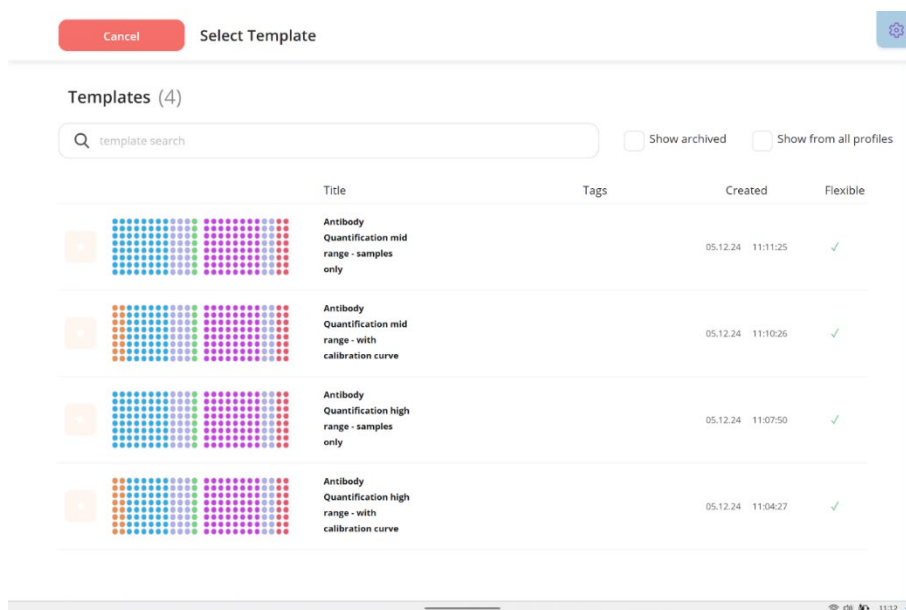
Cancel

Select Template

Templates (4)

template search

Show archived

Show from all profiles

| | Title | Tags | Created | Flexible |
|---|---|---|---|---|
| | Antibody Quantification mid range - samples only | | 05.12.24 11:11:25 | ✓ |
| | Antibody Quantification mid range - with calibration curve | | 05.12.24 11:10:26 | ✓ |
| | Antibody Quantification high range - samples only | | 05.12.24 11:07:50 | ✓ |
| | Antibody Quantification high range - with calibration curve | | 05.12.24 11:04:27 | ✓ |

11:12